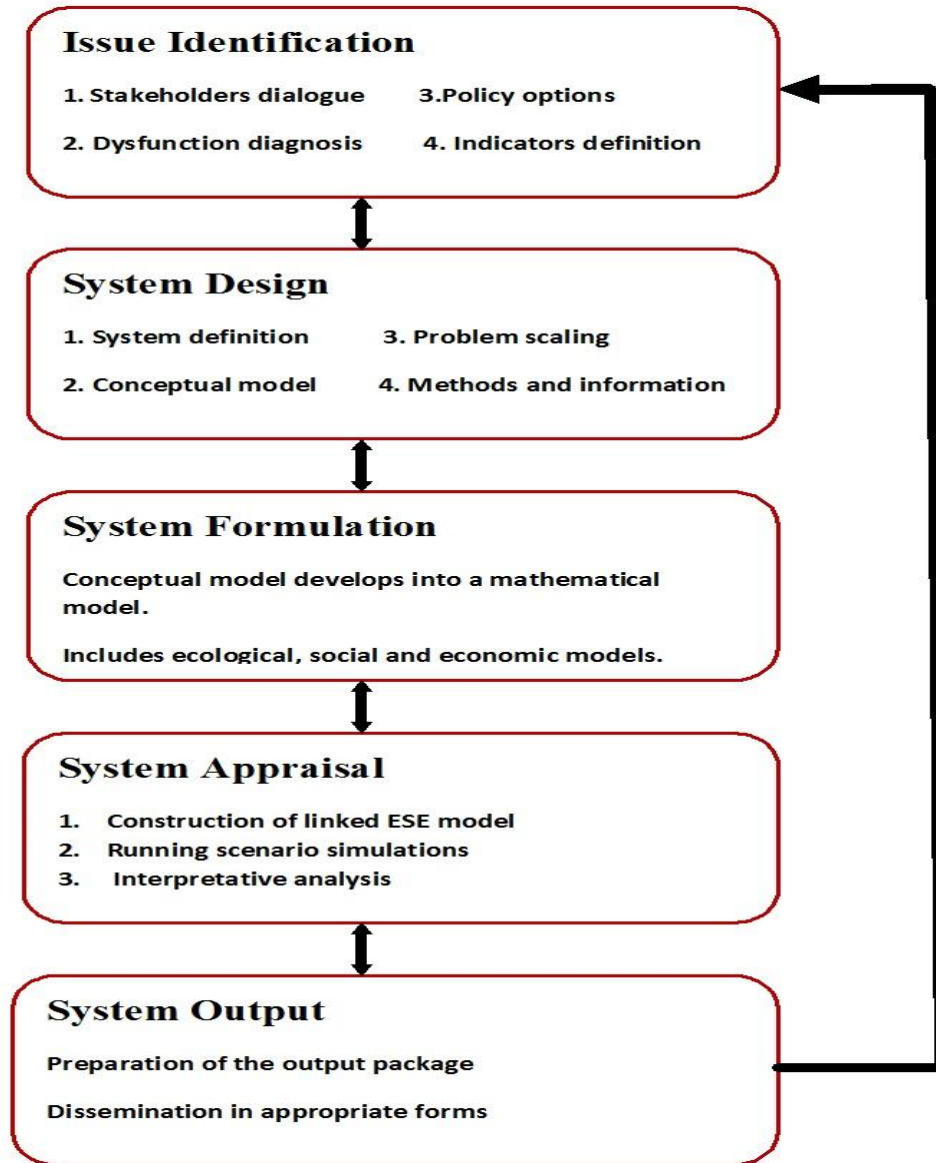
Issue Identification

1. Stakeholders dialogue

3.Policy options

2. Dysfunction diagnosis

4. Indicators definition

System Design

1. System definition

3. Problem scaling

2. Conceptual model

4. Methods and information

System Formulation

Conceptual model develops into a mathematical model.

Includes ecological, social and economic models.

System Appraisal

1. Construction of linked ESE model
2. Running scenario simulations
3. Interpretative analysis

System Output

Preparation of the output package

Dissemination in appropriate forms